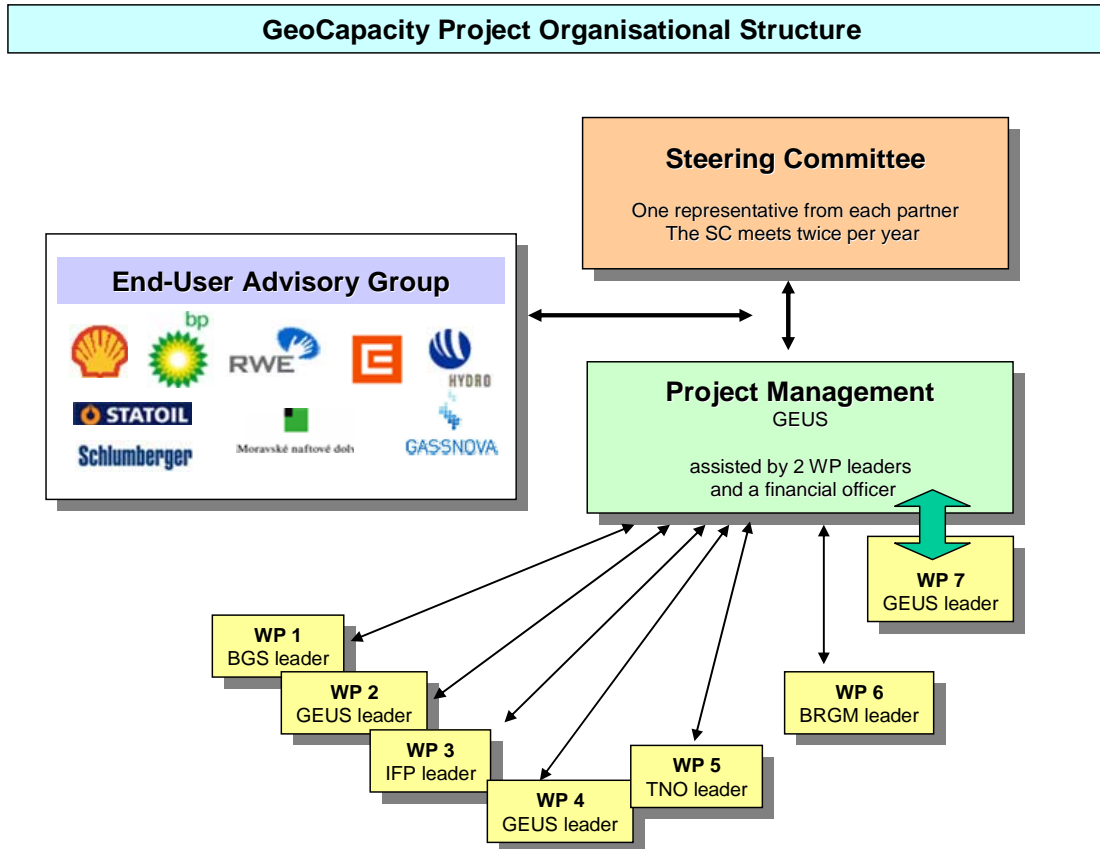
GeoCapacity Project Organisational Structure

Steering Committee

One representative from each partner
The SC meets twice per year

End-User Advisory Group

bp

RWE

HYDRO

STATOIL

Schlumberger

Moravské naftové doly

GASSNOVA

Project Management
GEUS

assisted by 2 WP leaders and a financial officer

WP 7
GEUS leader

WP 1
BGS leader

WP 2
GEUS leader

WP 3
IFP leader

WP 4
GEUS leader

WP 5
TNO leader

WP 6
BRGM leader